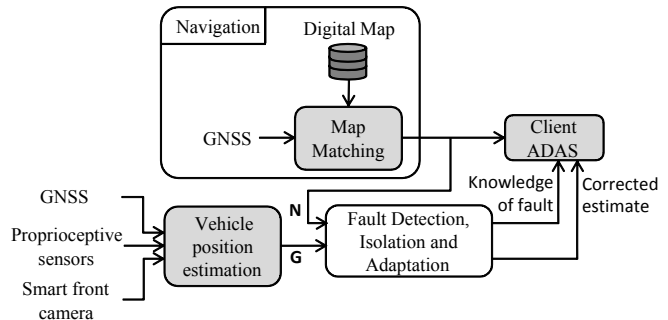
Navigation

Digital Map

GNSS

Map Matching

Client ADAS

Knowledge of fault

Corrected estimate

GNSS

Proprioceptive sensors

Smart front camera

Vehicle position estimation

N

G

Fault Detection, Isolation and Adaptation